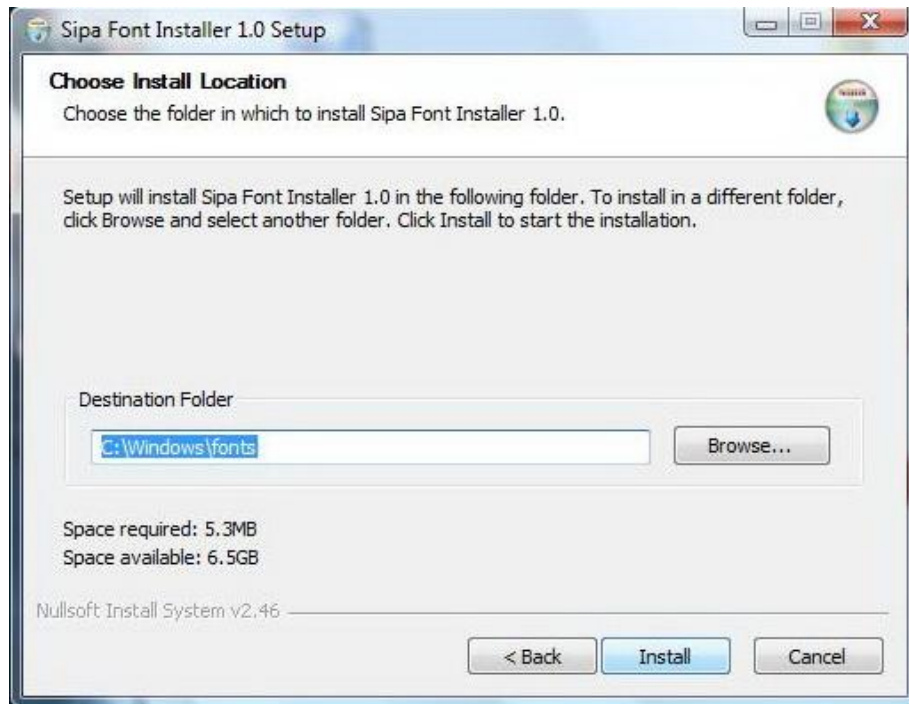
Sipa Font Installer 1.0 Setup

Choose Install Location

Choose the folder in which to install Sipa Font Installer 1.0.

Setup will install Sipa Font Installer 1.0 in the following folder. To install in a different folder, click Browse and select another folder. Click Install to start the installation.

Destination Folder

C:\Windows\fonts

Browse...

Space required: 5.3MB
Space available: 6.5GB

Nullsoft Install System v2.46

< Back

Install

Cancel